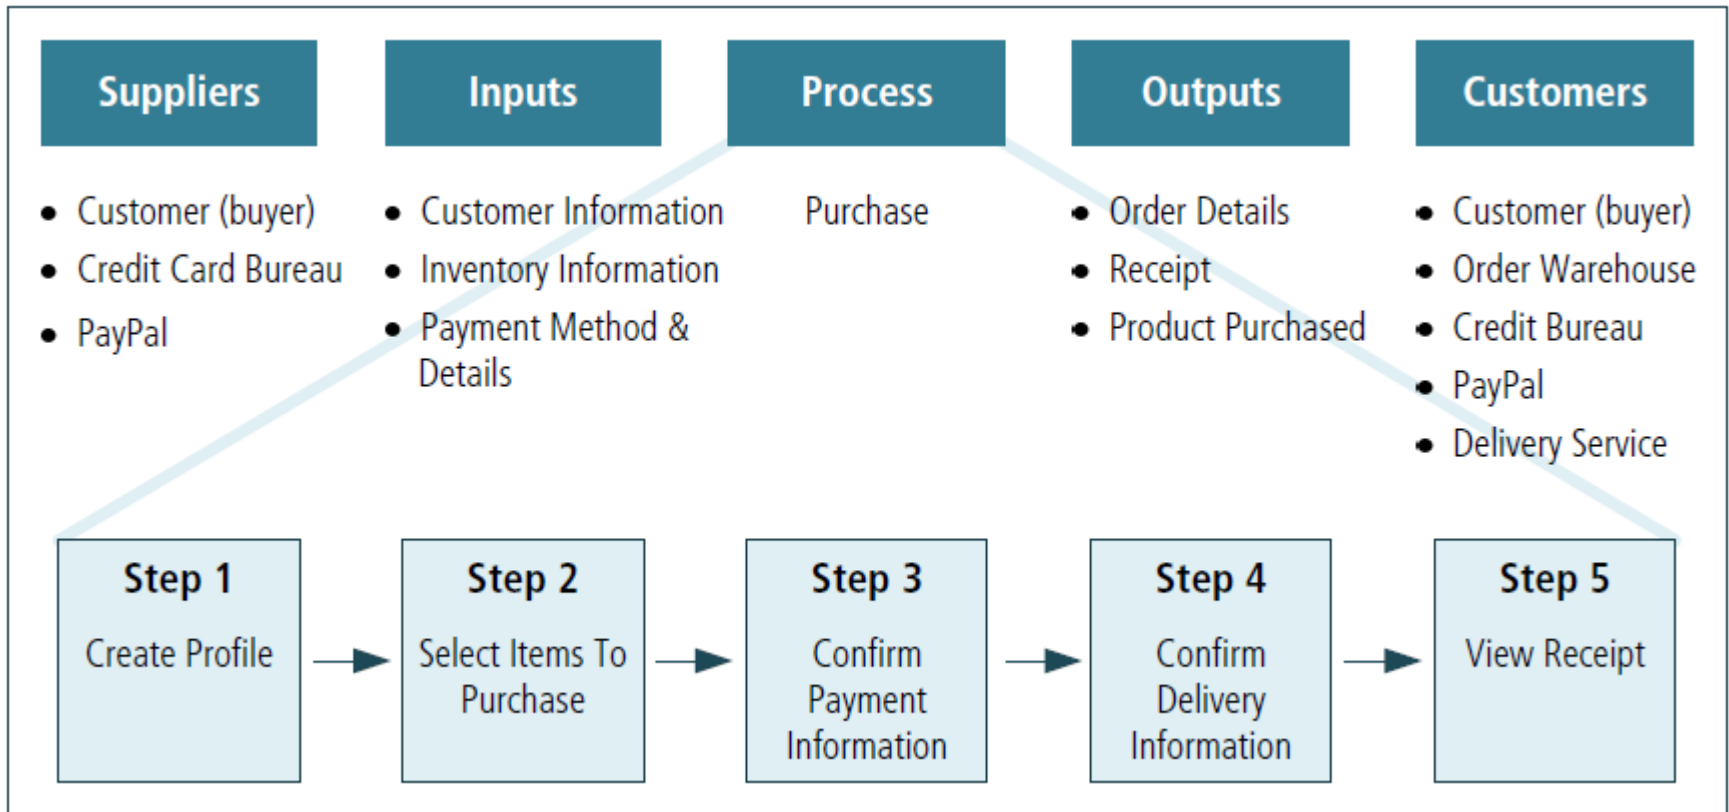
| Suppliers | Inputs | Process | Outputs | Customers |
|---|---|---|---|---|
| • Customer (buyer)<br>• Credit Card Bureau<br>• PayPal | • Customer Information<br>• Inventory Information<br>• Payment Method & Details | Purchase | • Order Details<br>• Receipt<br>• Product Purchased | • Customer (buyer)<br>• Order Warehouse<br>• Credit Bureau<br>• PayPal<br>• Delivery Service |

Step 1
Create Profile

Step 2
Select Items To Purchase

Step 3
Confirm Payment Information

Step 4
Confirm Delivery Information

Step 5
View Receipt